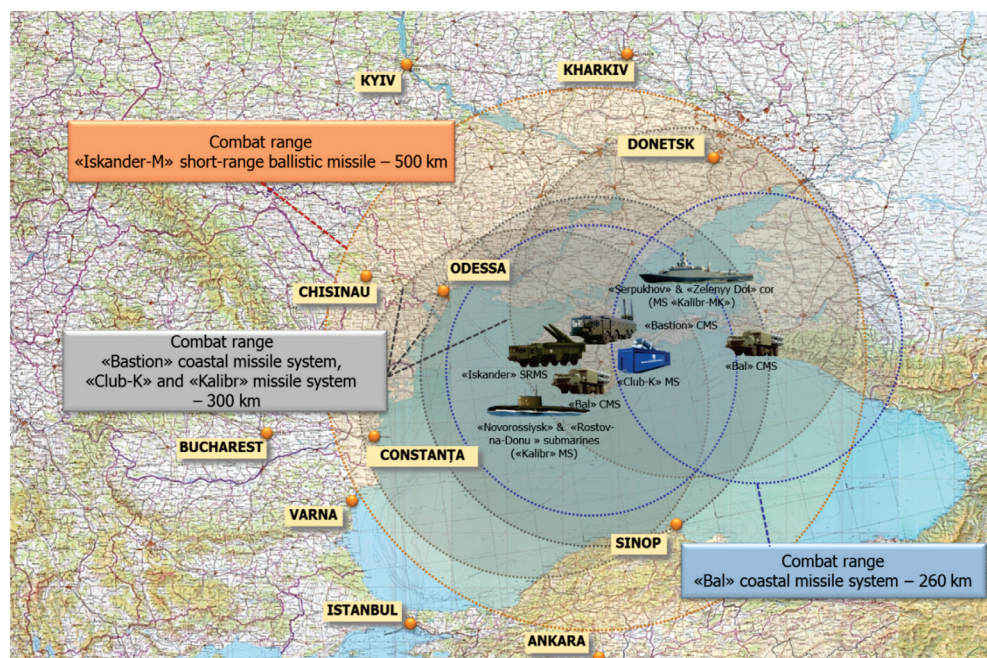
KYIV

KHARKIV

Combat range
«Iskander-M» short-range ballistic missile – 500 km

DONETSK

ODESSA

CHISINAU

«Serpukhov» & «Zelenyy Dol» cor
(MS «Kalibr-MK»)

Combat range
«Bastion» coastal missile system,
«Club-K» and «Kalibr» missile system
– 300 km

«Bastion» CMS

«Iskander» SRMS

«Club-K» MS

«Bal» CMS

«Bal» CMS

«Novorossiysk» & «Rostov-na-Donu» submarines
(«Kalibr» MS)

BUCHAREST

CONSTANȚA

VARNA

SINOP

Combat range
«Bal» coastal missile system – 260 km

ISTANBUL

ANKARA